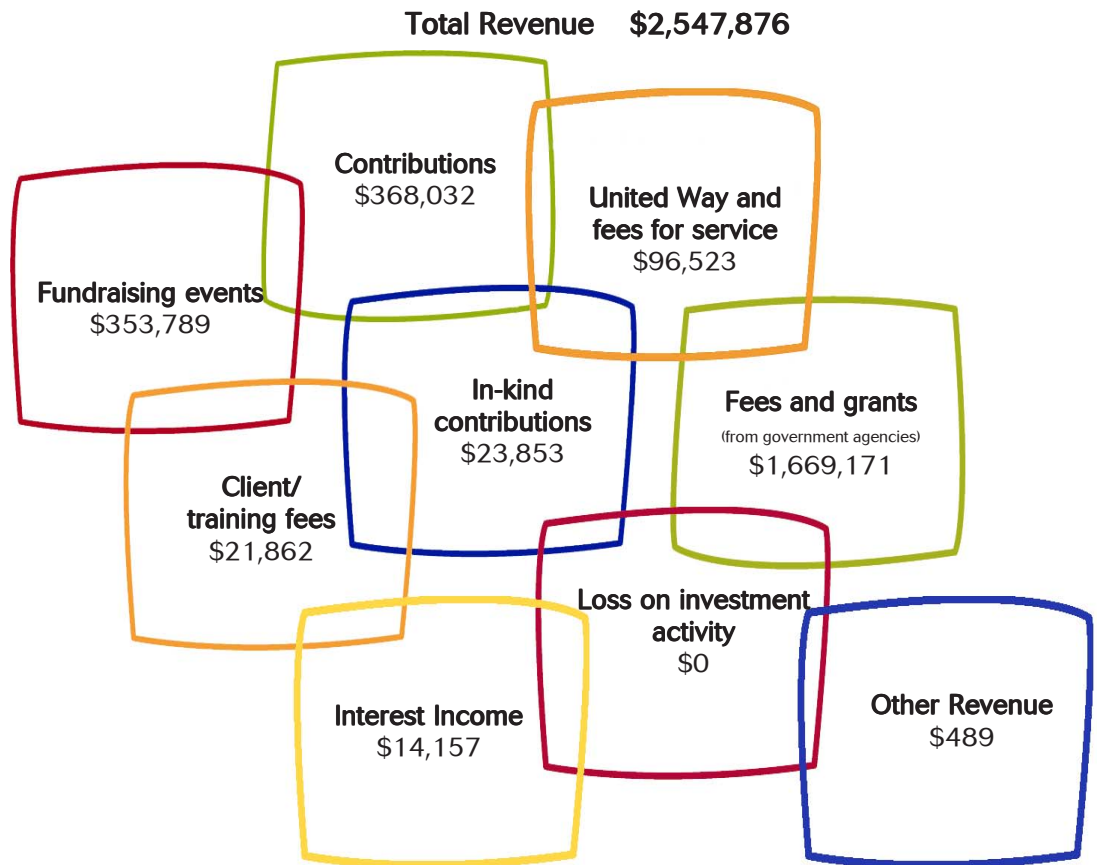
Total Revenue $2,547,876

Contributions
$368,032

United Way and fees for service
$96,523

Fundraising events
$353,789

In-kind contributions
$23,853

Fees and grants
(from government agencies)
$1,669,171

Client/ training fees
$21,862

Loss on investment activity
$0

Interest Income
$14,157

Other Revenue
$489